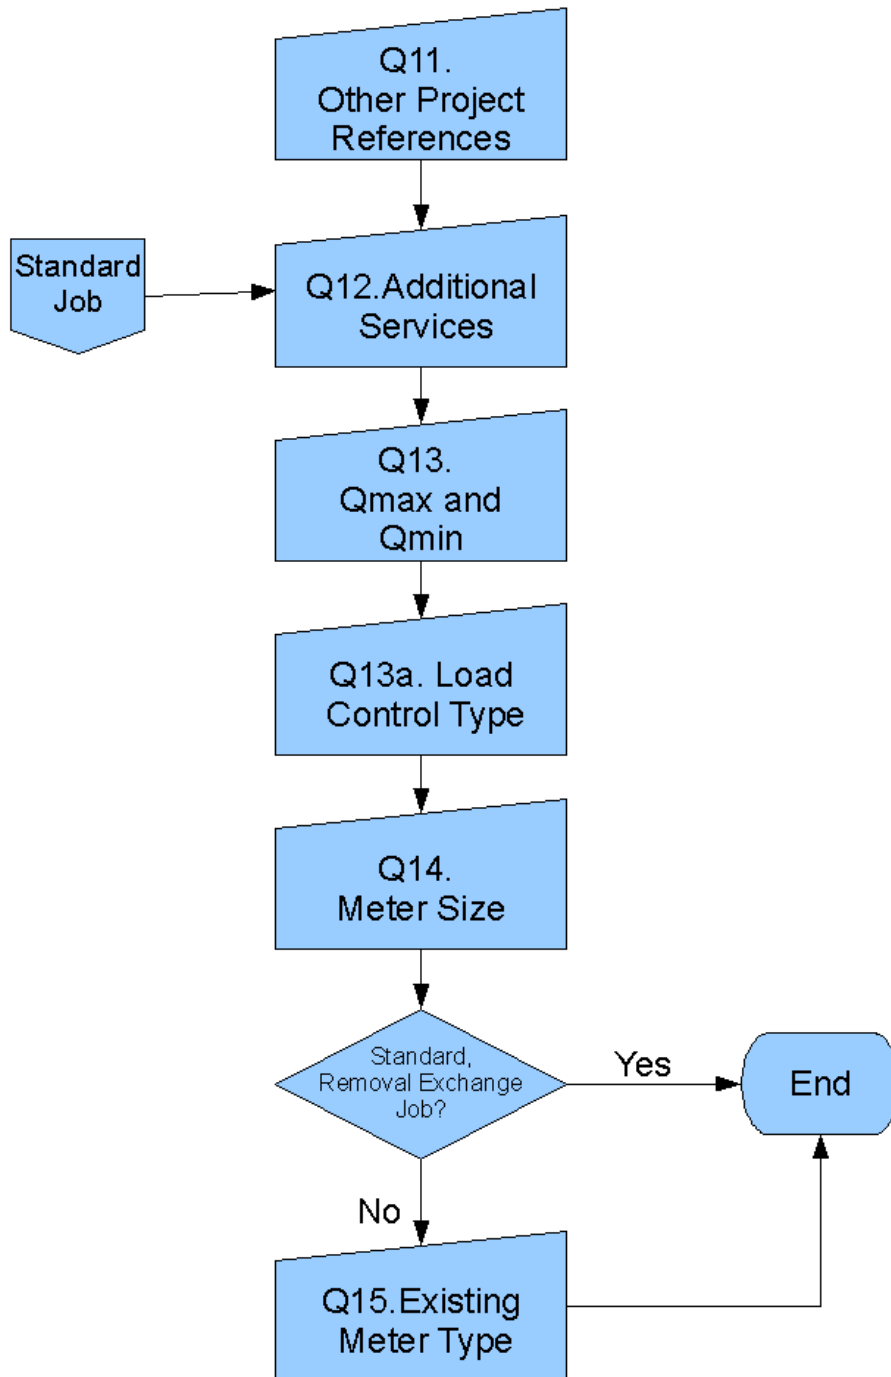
Q11.
Other Project
References

Standard
Job

Q12.Additional
Services

Q13.
Qmax and
Qmin

Q13a. Load
Control Type

Q14.
Meter Size

Standard,
Removal Exchange
Job?

Yes

End

No

Q15.Existing
Meter Type